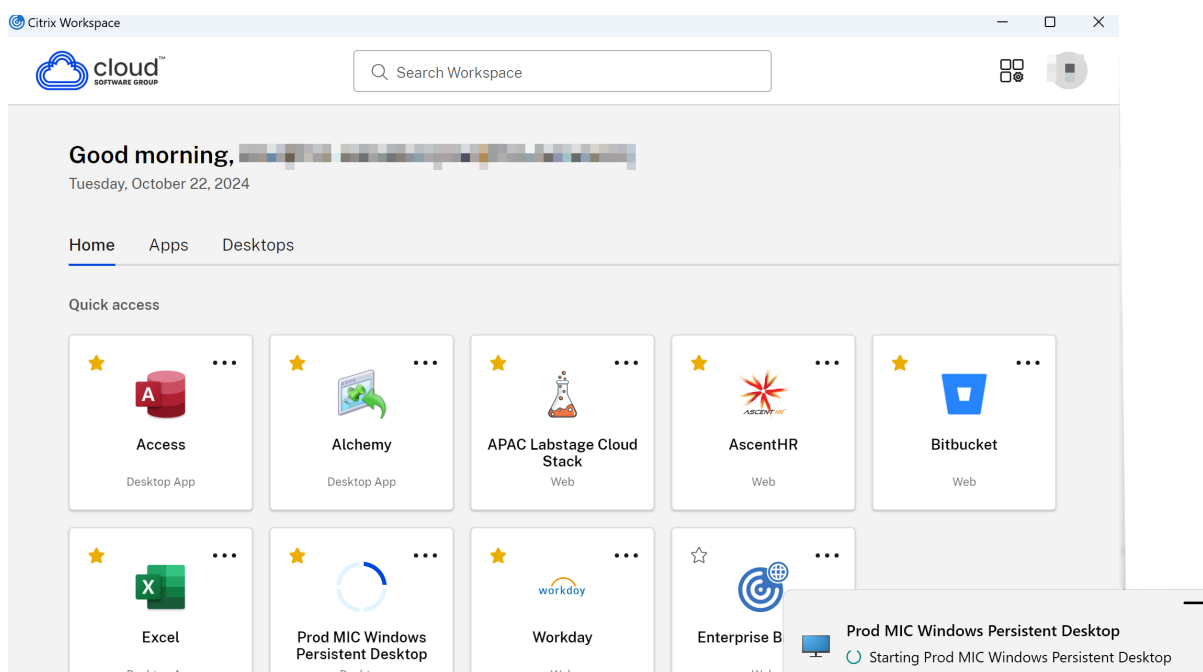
Citrix Workspace

cloud™ SOFTWARE GROUP

Search Workspace

Good morning, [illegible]

Tuesday, October 22, 2024

Home
Apps
Desktops

Quick access

Access
Desktop App

Alchemy
Desktop App

APAC Labstage Cloud Stack
Web

ASCENT HR
AscentHR
Web

Bitbucket
Web

Excel
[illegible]

Prod MIC Windows Persistent Desktop
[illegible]

workday
Workday
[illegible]

Enterprise B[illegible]
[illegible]

Prod MIC Windows Persistent Desktop
Starting Prod MIC Windows Persistent Desktop